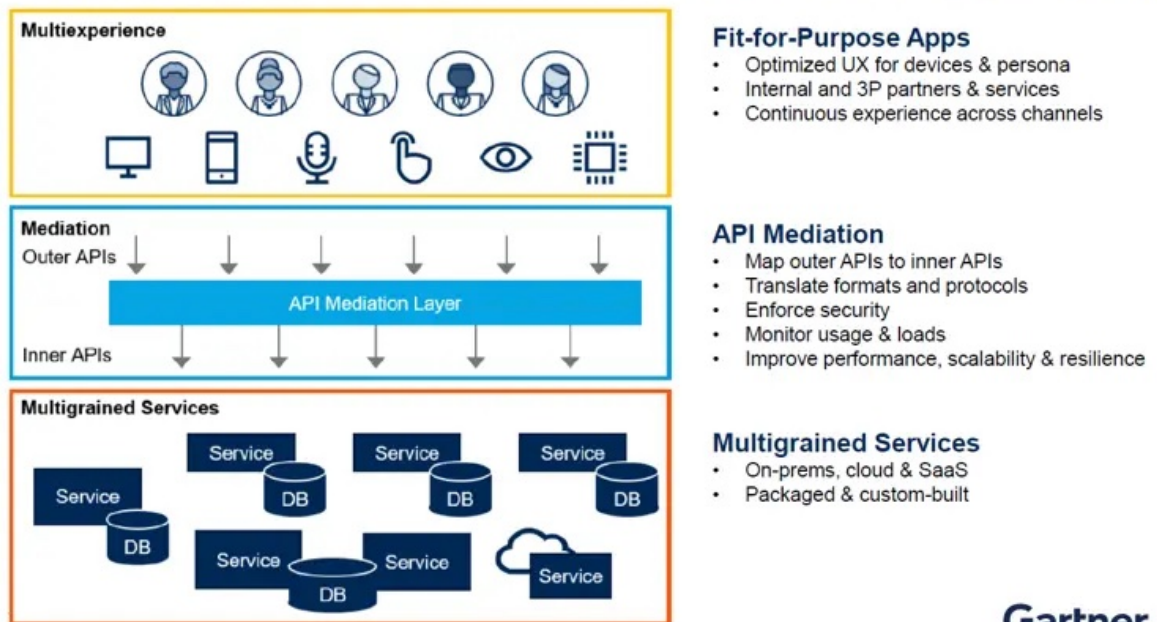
Multiexperience

Mediation
Outer APIs
API Mediation Layer
Inner APIs

Multigrained Services
Service
DB
Service
DB
Service
DB
Service
DB
Service
Service
DB
Service

Fit-for-Purpose Apps
• Optimized UX for devices & persona
• Internal and 3P partners & services
• Continuous experience across channels

API Mediation
• Map outer APIs to inner APIs
• Translate formats and protocols
• Enforce security
• Monitor usage & loads
• Improve performance, scalability & resilience

Multigrained Services
• On-prems, cloud & SaaS
• Packaged & custom-built

Gartner